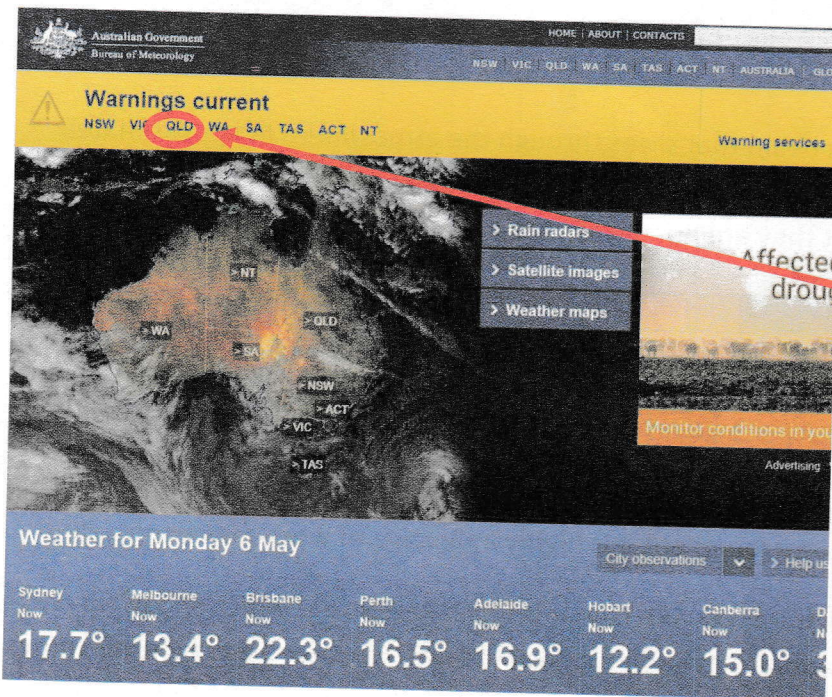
Australian Government
Bureau of Meteorology

HOME | ABOUT | CONTACTS

NSW VIC QLD WA SA TAS ACT NT AUSTRALIA GLO

Warnings current
NSW VIC QLD WA SA TAS ACT NT

Warning services

> NT
> WA
> QLD
> SA
> NSW
> ACT
> VIC
> TAS

> Rain radars
> Satellite images
> Weather maps

Affecte
droug

Monitor conditions in you

Advertising

Weather for Monday 6 May

City observations

> Help us

| Sydney | Melbourne | Brisbane | Perth | Adelaide | Hobart | Canberra | D |
|---|---|---|---|---|---|---|---|
| Now | Now | Now | Now | Now | Now | Now | N |
| 17.7° | 13.4° | 22.3° | 16.5° | 16.9° | 12.2° | 15.0° | 3 |